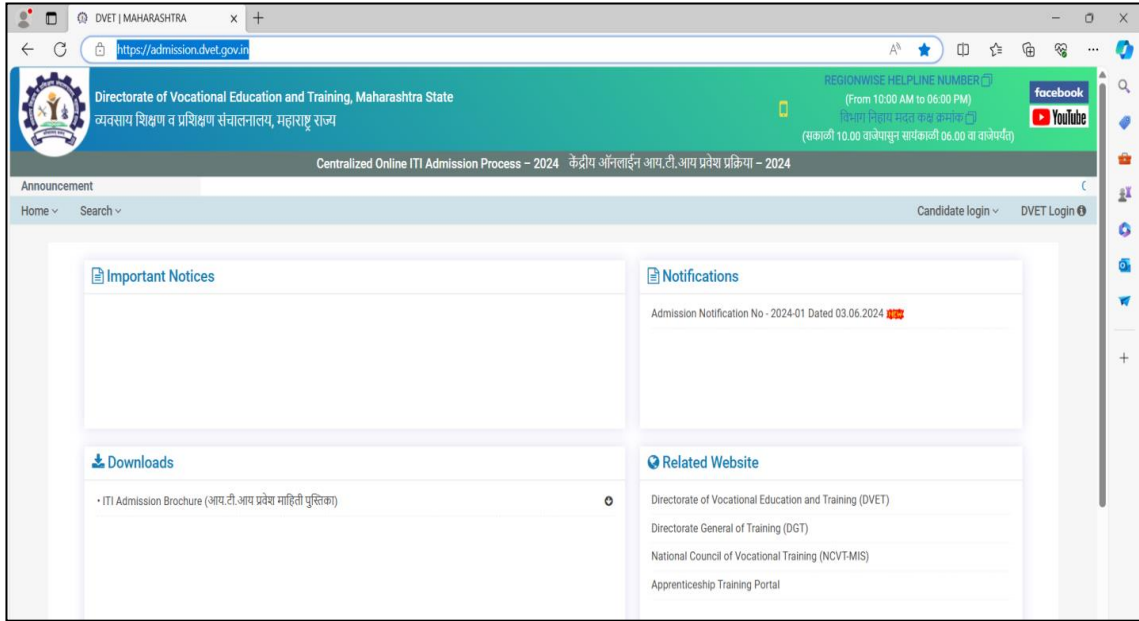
DVET | MAHARASHTRA

https://admission.dvet.gov.in

Directorate of Vocational Education and Training, Maharashtra State
व्यवसाय शिक्षण व प्रशिक्षण संचालनालय, महाराष्ट्र राज्य

REGIONWISE HELPLINE NUMBER
(From 10:00 AM to 06:00 PM)
विभाग निहाय मदत कक्ष क्रमांक
(सकाळी 10.00 वाजेपासुन सायंकाळी 06.00 वा वाजेपर्यंत)

facebook
YouTube

Centralized Online ITI Admission Process – 2024 केंद्रीय ऑनलाईन आय.टी.आय प्रवेश प्रक्रिया – 2024

Announcement

Home Search

Candidate login DVET Login

Important Notices

Notifications

Admission Notification No - 2024-01 Dated 03.06.2024

Downloads

• ITI Admission Brochure (आय.टी.आय प्रवेश माहिती पुस्तिका)

Related Website

Directorate of Vocational Education and Training (DVET)

Directorate General of Training (DGT)

National Council of Vocational Training (NCVT-MIS)

Apprenticeship Training Portal